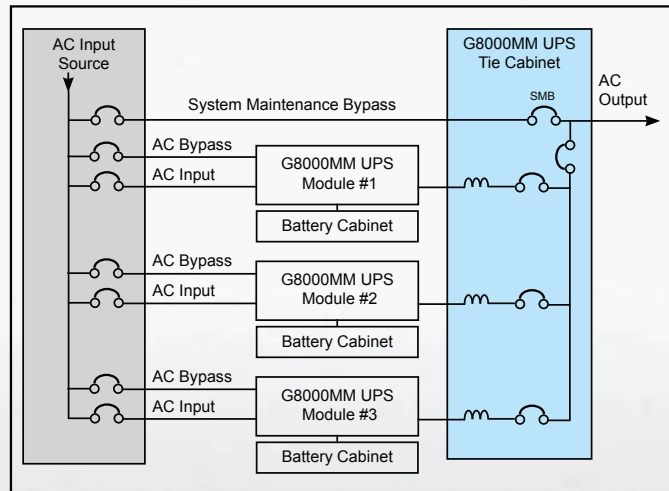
AC Input Source

G8000MM UPS Tie Cabinet

AC Output

System Maintenance Bypass

SMB

AC Bypass

AC Input

G8000MM UPS Module #1

Battery Cabinet

AC Bypass

AC Input

G8000MM UPS Module #2

Battery Cabinet

AC Bypass

AC Input

G8000MM UPS Module #3

Battery Cabinet